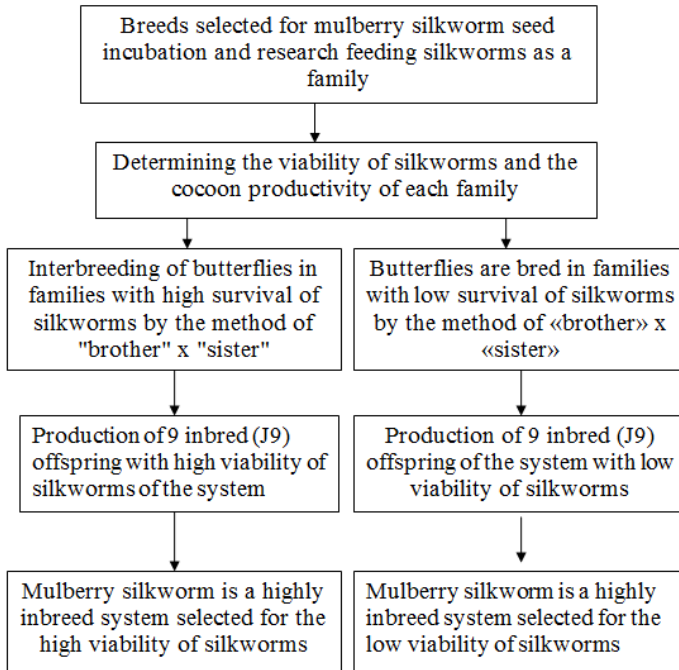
Breeds selected for mulberry silkworm seed incubation and research feeding silkworms as a family

Determining the viability of silkworms and the cocoon productivity of each family

Interbreeding of butterflies in families with high survival of silkworms by the method of "brother" x "sister"

Production of 9 inbred (J9) offspring with high viability of silkworms of the system

Mulberry silkworm is a highly inbreed system selected for the high viability of silkworms

Butterflies are bred in families with low survival of silkworms by the method of «brother» x «sister»

Production of 9 inbred (J9) offspring of the system with low viability of silkworms

Mulberry silkworm is a highly inbreed system selected for the low viability of silkworms